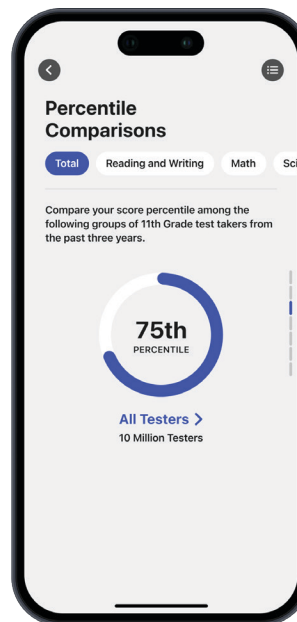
Percentile Comparisons

Total | Reading and Writing | Math | Sci

Compare your score percentile among the following groups of 11th Grade test takers from the past three years.

75th
PERCENTILE

All Testers >
10 Million Testers